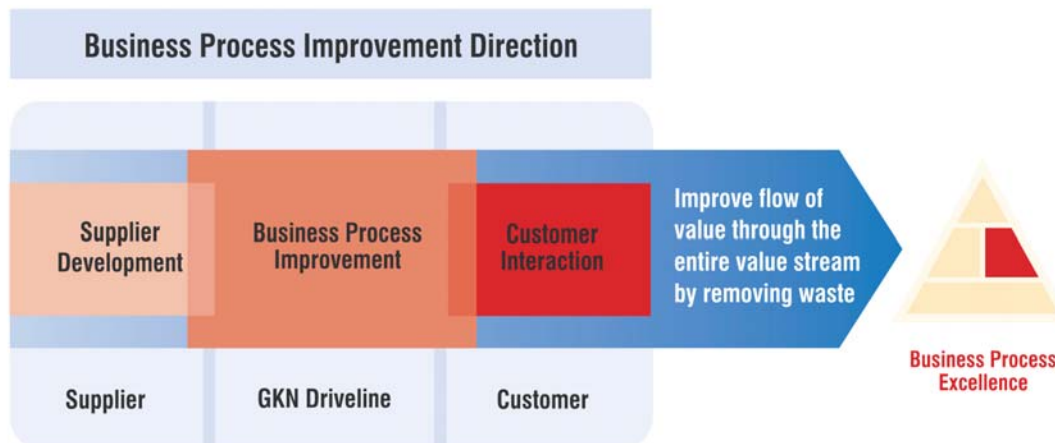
Business Process Improvement Direction

Supplier Development

Business Process Improvement

Customer Interaction

Improve flow of value through the entire value stream by removing waste

Business Process Excellence

Supplier

GKN Driveline

Customer